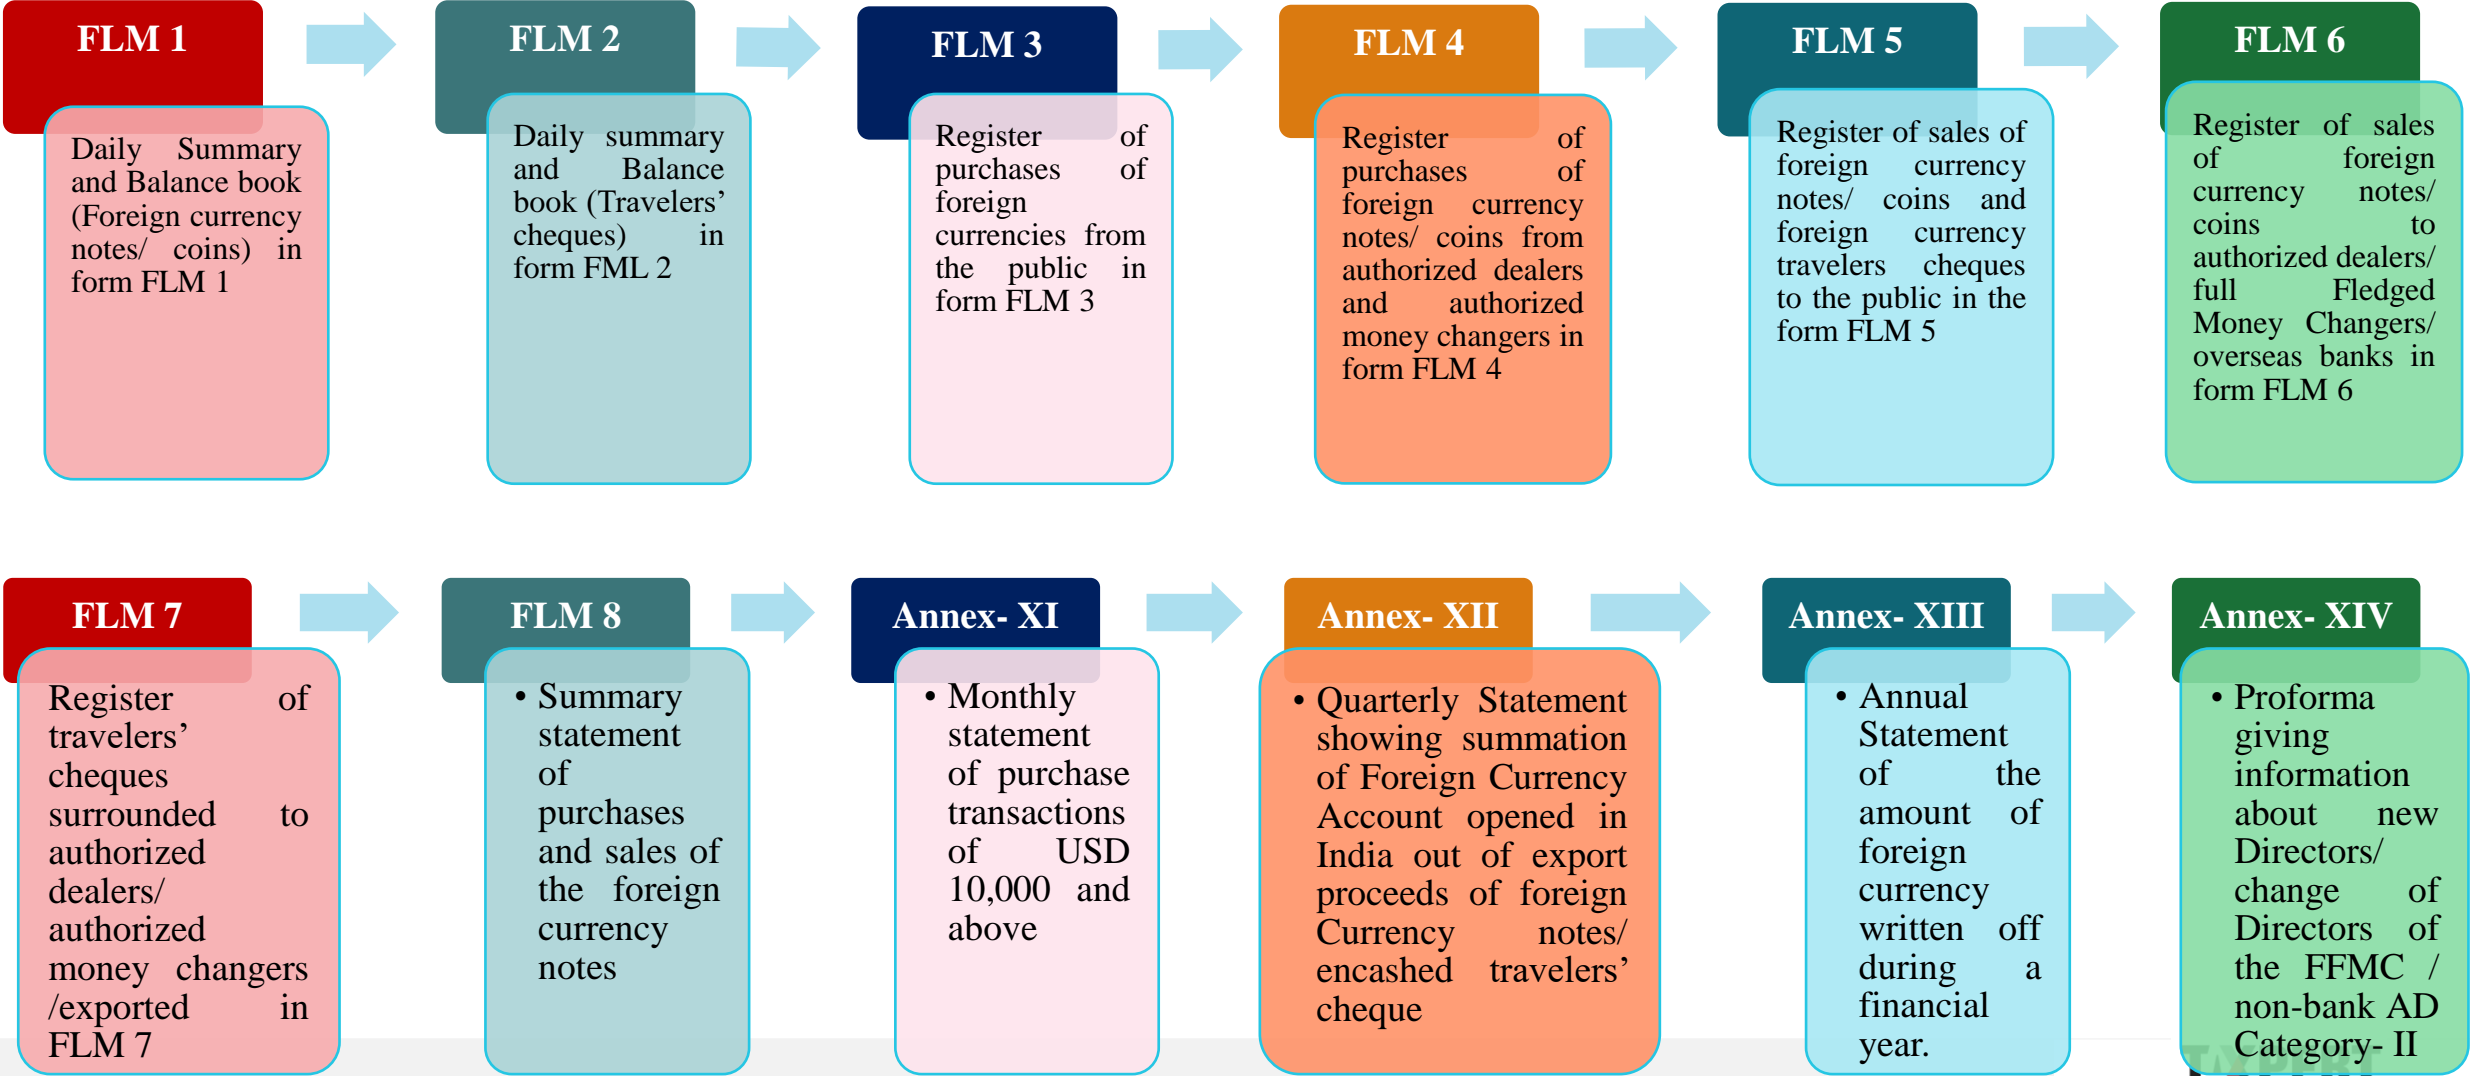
FLM 1

Daily Summary and Balance book (Foreign currency notes/ coins) in form FLM 1

FLM 2

Daily summary and Balance book (Travelers' cheques) in form FML 2

FLM 3

Register of purchases of foreign currencies from the public in form FLM 3

FLM 4

Register of purchases of foreign currency notes/ coins from authorized dealers and authorized money changers in form FLM 4

FLM 5

Register of sales of foreign currency notes/ coins and foreign currency travelers cheques to the public in the form FLM 5

FLM 6

Register of sales of foreign currency notes/ coins to authorized dealers/ full Fledged Money Changers/ overseas banks in form FLM 6

FLM 7

Register of travelers' cheques surrounded to authorized dealers/ authorized money changers /exported in FLM 7

FLM 8

• Summary statement of purchases and sales of the foreign currency notes

Annex- XI

• Monthly statement of purchase transactions of USD 10,000 and above

Annex- XII

• Quarterly Statement showing summation of Foreign Currency Account opened in India out of export proceeds of foreign Currency notes/ encashed travelers' cheque

Annex- XIII

• Annual Statement of the amount of foreign currency written off during a financial year.

Annex- XIV

• Proforma giving information about new Directors/ change of Directors of the FFMC / non-bank AD Category- II